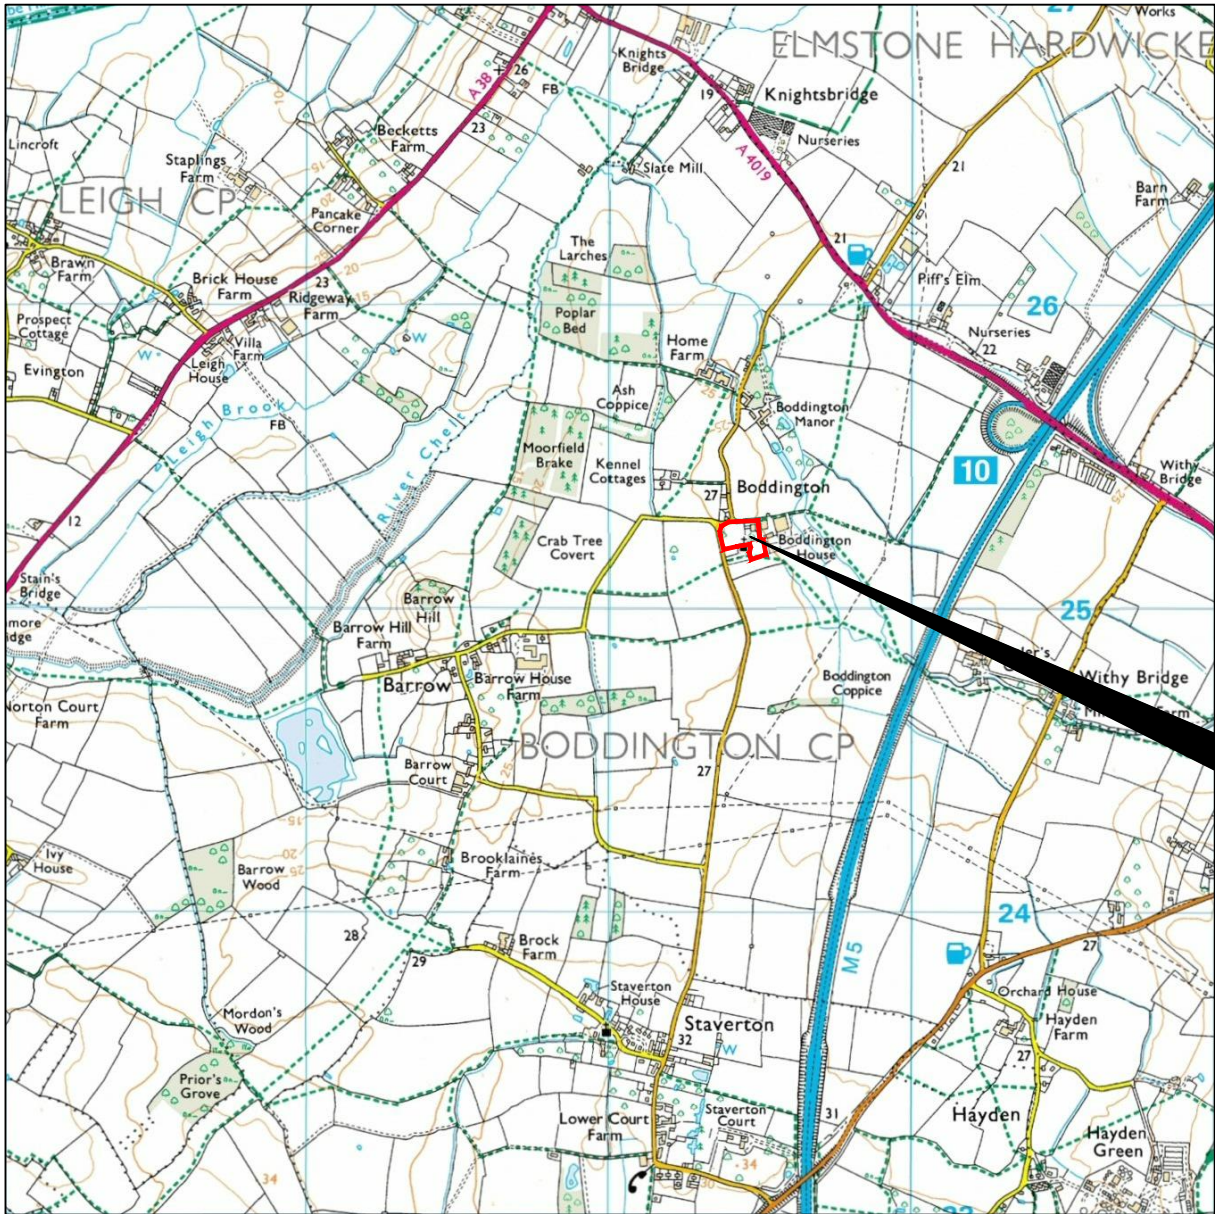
ELMSTONE HARDWICKE
Works
Knights Bridge
26
A38
FB
23
19
Knightsbridge
Nurseries
Becketts Farm
Lincroft
Staplings Farm
LEIGH CP
Slate Mill
A 4019
21
Pancake Corner
The Larches
21
Barn Farm
Brawn Farm
Brick House Farm
23
Ridgeway Farm
Piff's Elm
26
Poplar Bed
Nurseries
22
Prospect Cottage
Villa Farm
W
Home Farm
Leigh House
Evington
Ash Coppice
Boddington Manor
Leigh Brook
FB
River Chelt
10
Moorfield Brake
Kennel Cottages
Withy Bridge
27
Boddington
12
Crab Tree Covert
Boddington House
Stain's Bridge
Barrow Hill
25
Barrow Hill Farm
Withy Bridge
Barrow
Barrow House Farm
Boddington Coppice
Norton Court Farm
BODDINGTON CP
Barrow Court
27
Ivy House
Brooklaines Farm
Barrow Wood
24
28
Brock Farm
27
29
M5
Orchard House
Staverton House
Hayden Farm
Mordon's Wood
Staverton
32
W
27
Prior's Grove
Hayden
Lower Court Farm
Staverton Court
31
Hayden Green
34
34